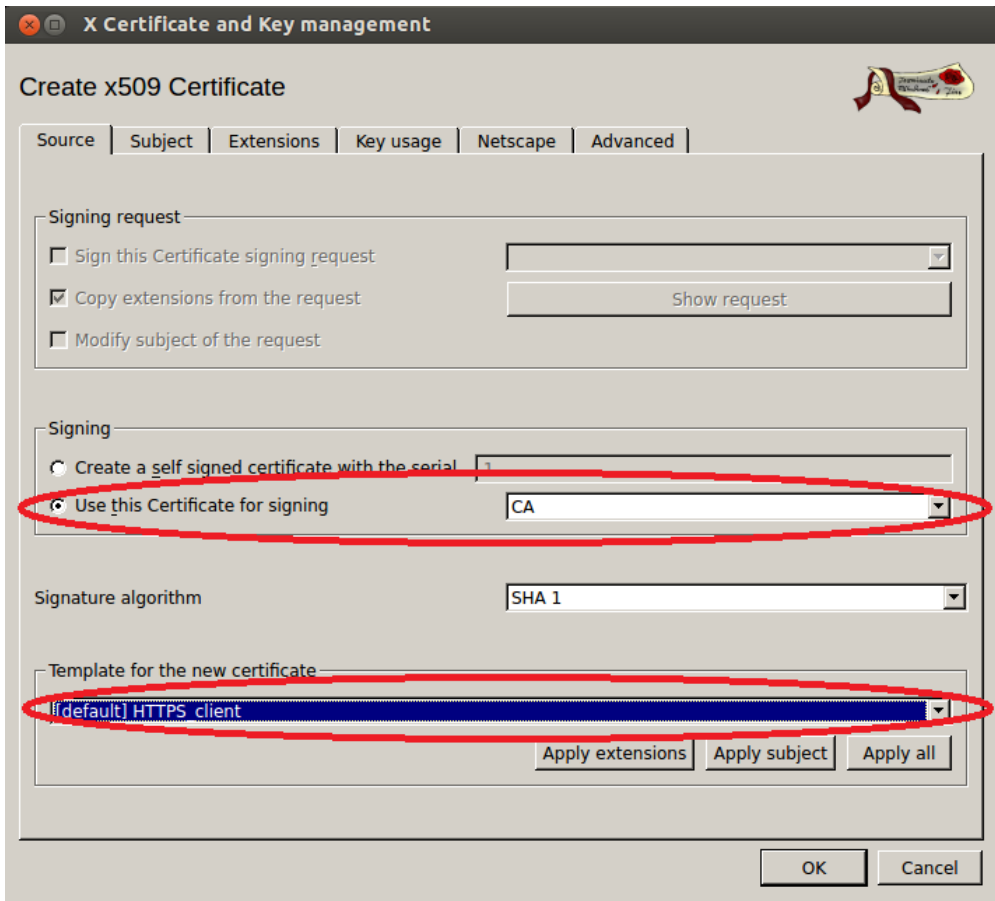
X Certificate and Key management

Create x509 Certificate

Source | Subject | Extensions | Key usage | Netscape | Advanced

Signing request

Sign this Certificate signing request

Copy extensions from the request

Show request

Modify subject of the request

Signing

Create a self signed certificate with the serial 1

Use this Certificate for signing

CA

Signature algorithm

SHA 1

Template for the new certificate

[default] HTTPS_client

Apply extensions

Apply subject

Apply all

OK

Cancel